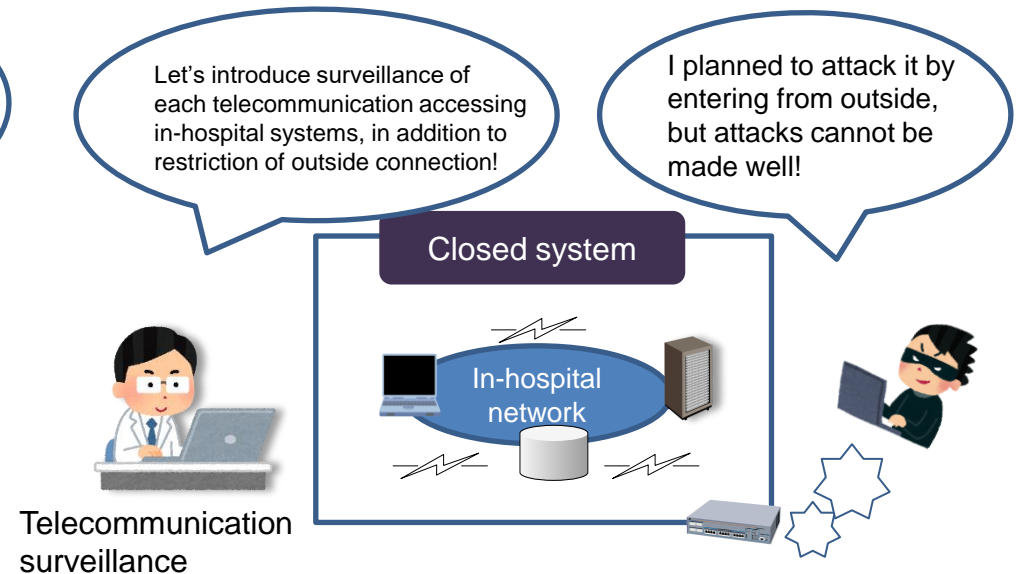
Let's introduce surveillance of each telecommunication accessing in-hospital systems, in addition to restriction of outside connection!

I planned to attack it by entering from outside, but attacks cannot be made well!

Closed system

In-hospital network

Telecommunication surveillance